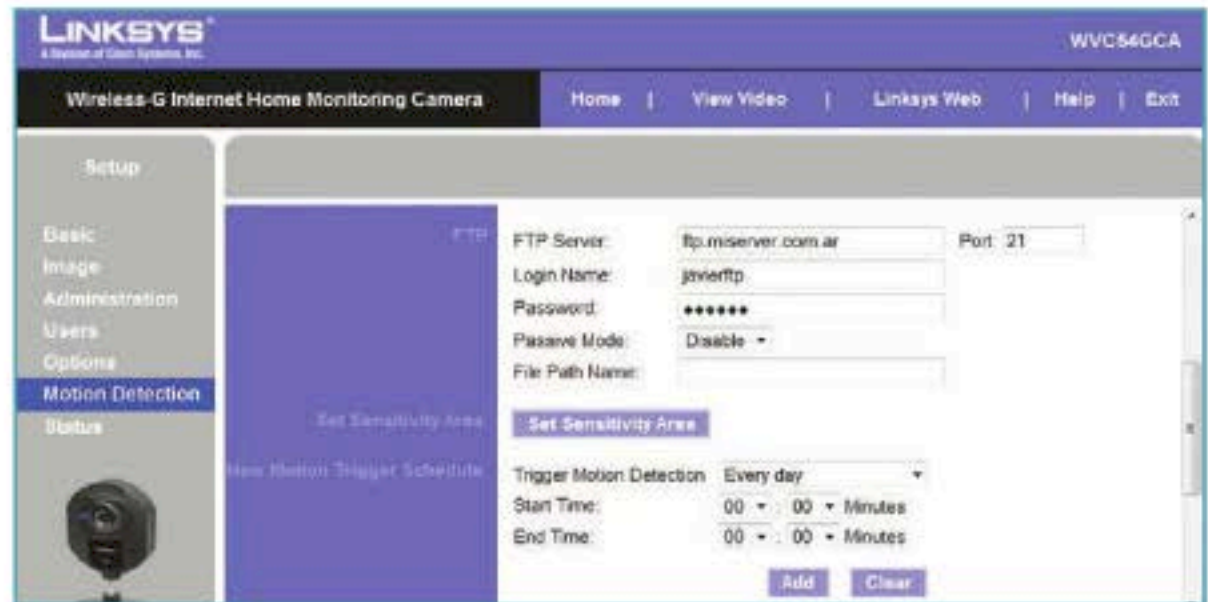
LINKSYS®
A Division of Cisco Systems, Inc.

WVC54GCA

Wireless-G Internet Home Monitoring Camera

Home | View Video | Linksys Web | Help | Exit

Setup

Basic
Image
Administration
Users
Options
Motion Detection
Status

FTP

FTP Server: ftp.miserver.com.ar Port: 21
Login Name: javierftp
Password: ●●●●●●●
Passive Mode: Disable
File Path Name:

Set Sensitivity Area

Set Sensitivity Area

New Motion Trigger Schedule

Trigger Motion Detection: Every day
Start Time: 00 : 00 Minutes
End Time: 00 : 00 Minutes

Add Clear